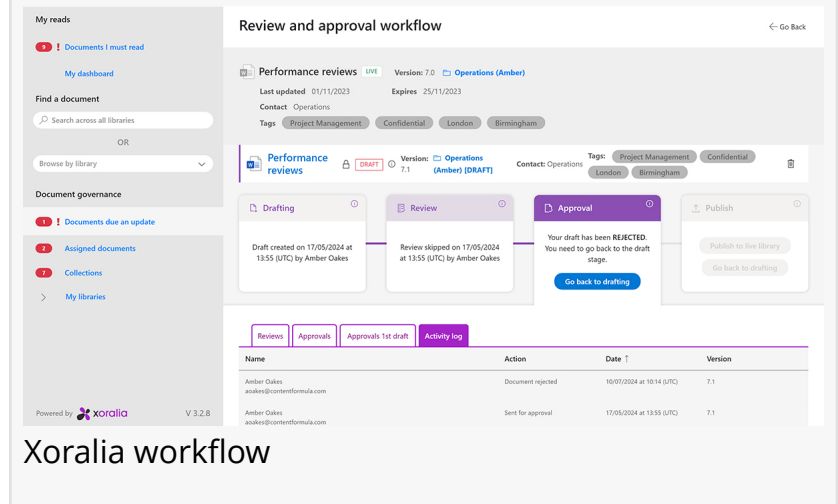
My reads

9 ! Documents I must read

My dashboard

Find a document

Search across all libraries

OR

Browse by library

Document governance

1 ! Documents due an update

2 Assigned documents

7 Collections

My libraries

Powered by xoralia V 3.2.8

Review and approval workflow

Go Back

Performance reviews LIVE Version: 7.0 Operations (Amber)

Last updated 01/11/2023 Expires 25/11/2023

Contact Operations

Tags Project Management Confidential London Birmingham

Performance reviews DRAFT Version: 7.1 Operations (Amber) [DRAFT] Contact: Operations Tags: Project Management Confidential London Birmingham

Drafting

Draft created on 17/05/2024 at 13:55 (UTC) by Amber Oakes

Review

Review skipped on 17/05/2024 at 13:55 (UTC) by Amber Oakes

Approval

Your draft has been REJECTED. You need to go back to the draft stage.

Go back to drafting

Publish

Publish to live library

Go back to drafting

Reviews Approvals Approvals 1st draft Activity log

| Name | Action | Date | Version |
|---|---|---|---|
| Amber Oakes aoakes@contentformula.com | Document rejected | 10/07/2024 at 10:14 (UTC) | 7.1 |
| Amber Oakes aoakes@contentformula.com | Sent for approval | 17/05/2024 at 13:55 (UTC) | 7.1 |

Xoralia workflow